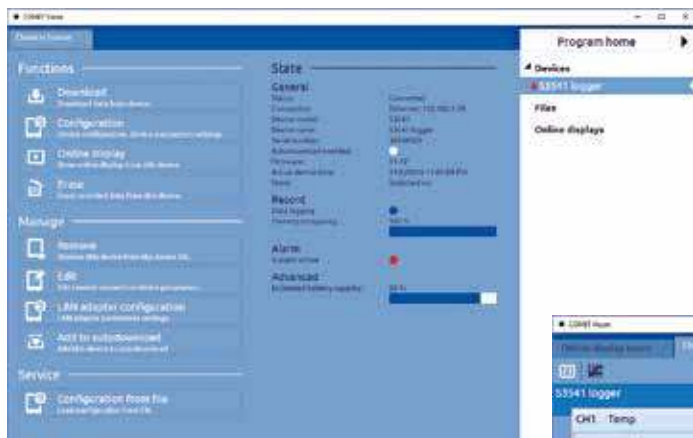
COMET Vision

Device home

Functions

Download
Download data from device

Configuration
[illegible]

Online display
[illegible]

Erase
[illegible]

Manage

Remove
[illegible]

Edit
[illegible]

LAN adapter configuration
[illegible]

Add to autodownload
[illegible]

Service

Configuration from file
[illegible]

State

General

Record

Alarm

Advanced

Program home

Devices

S3541 logger

Files

Online displays

COMET Vision

Online display home

S3541 logger

CH1 Temp